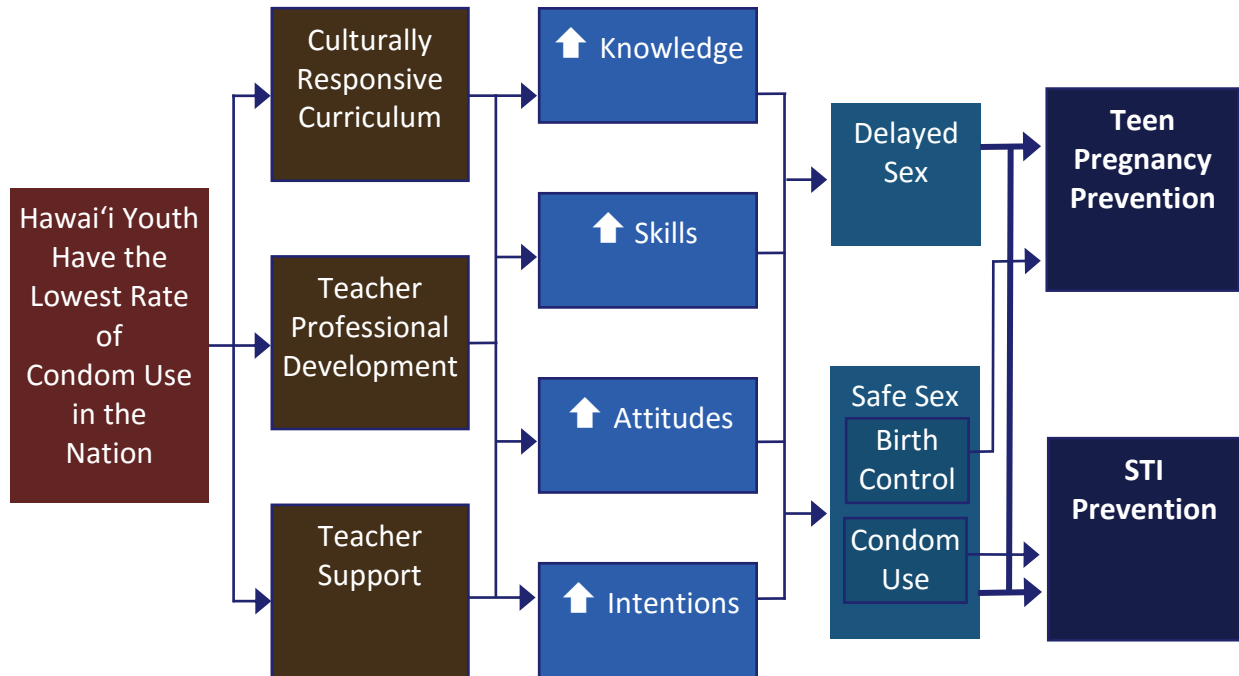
Hawaiʻi Youth Have the Lowest Rate of Condom Use in the Nation

Culturally Responsive Curriculum

Teacher Professional Development

Teacher Support

Knowledge

Skills

Attitudes

Intentions

Delayed Sex

Safe Sex

Birth Control

Condom Use

Teen Pregnancy Prevention

STI Prevention